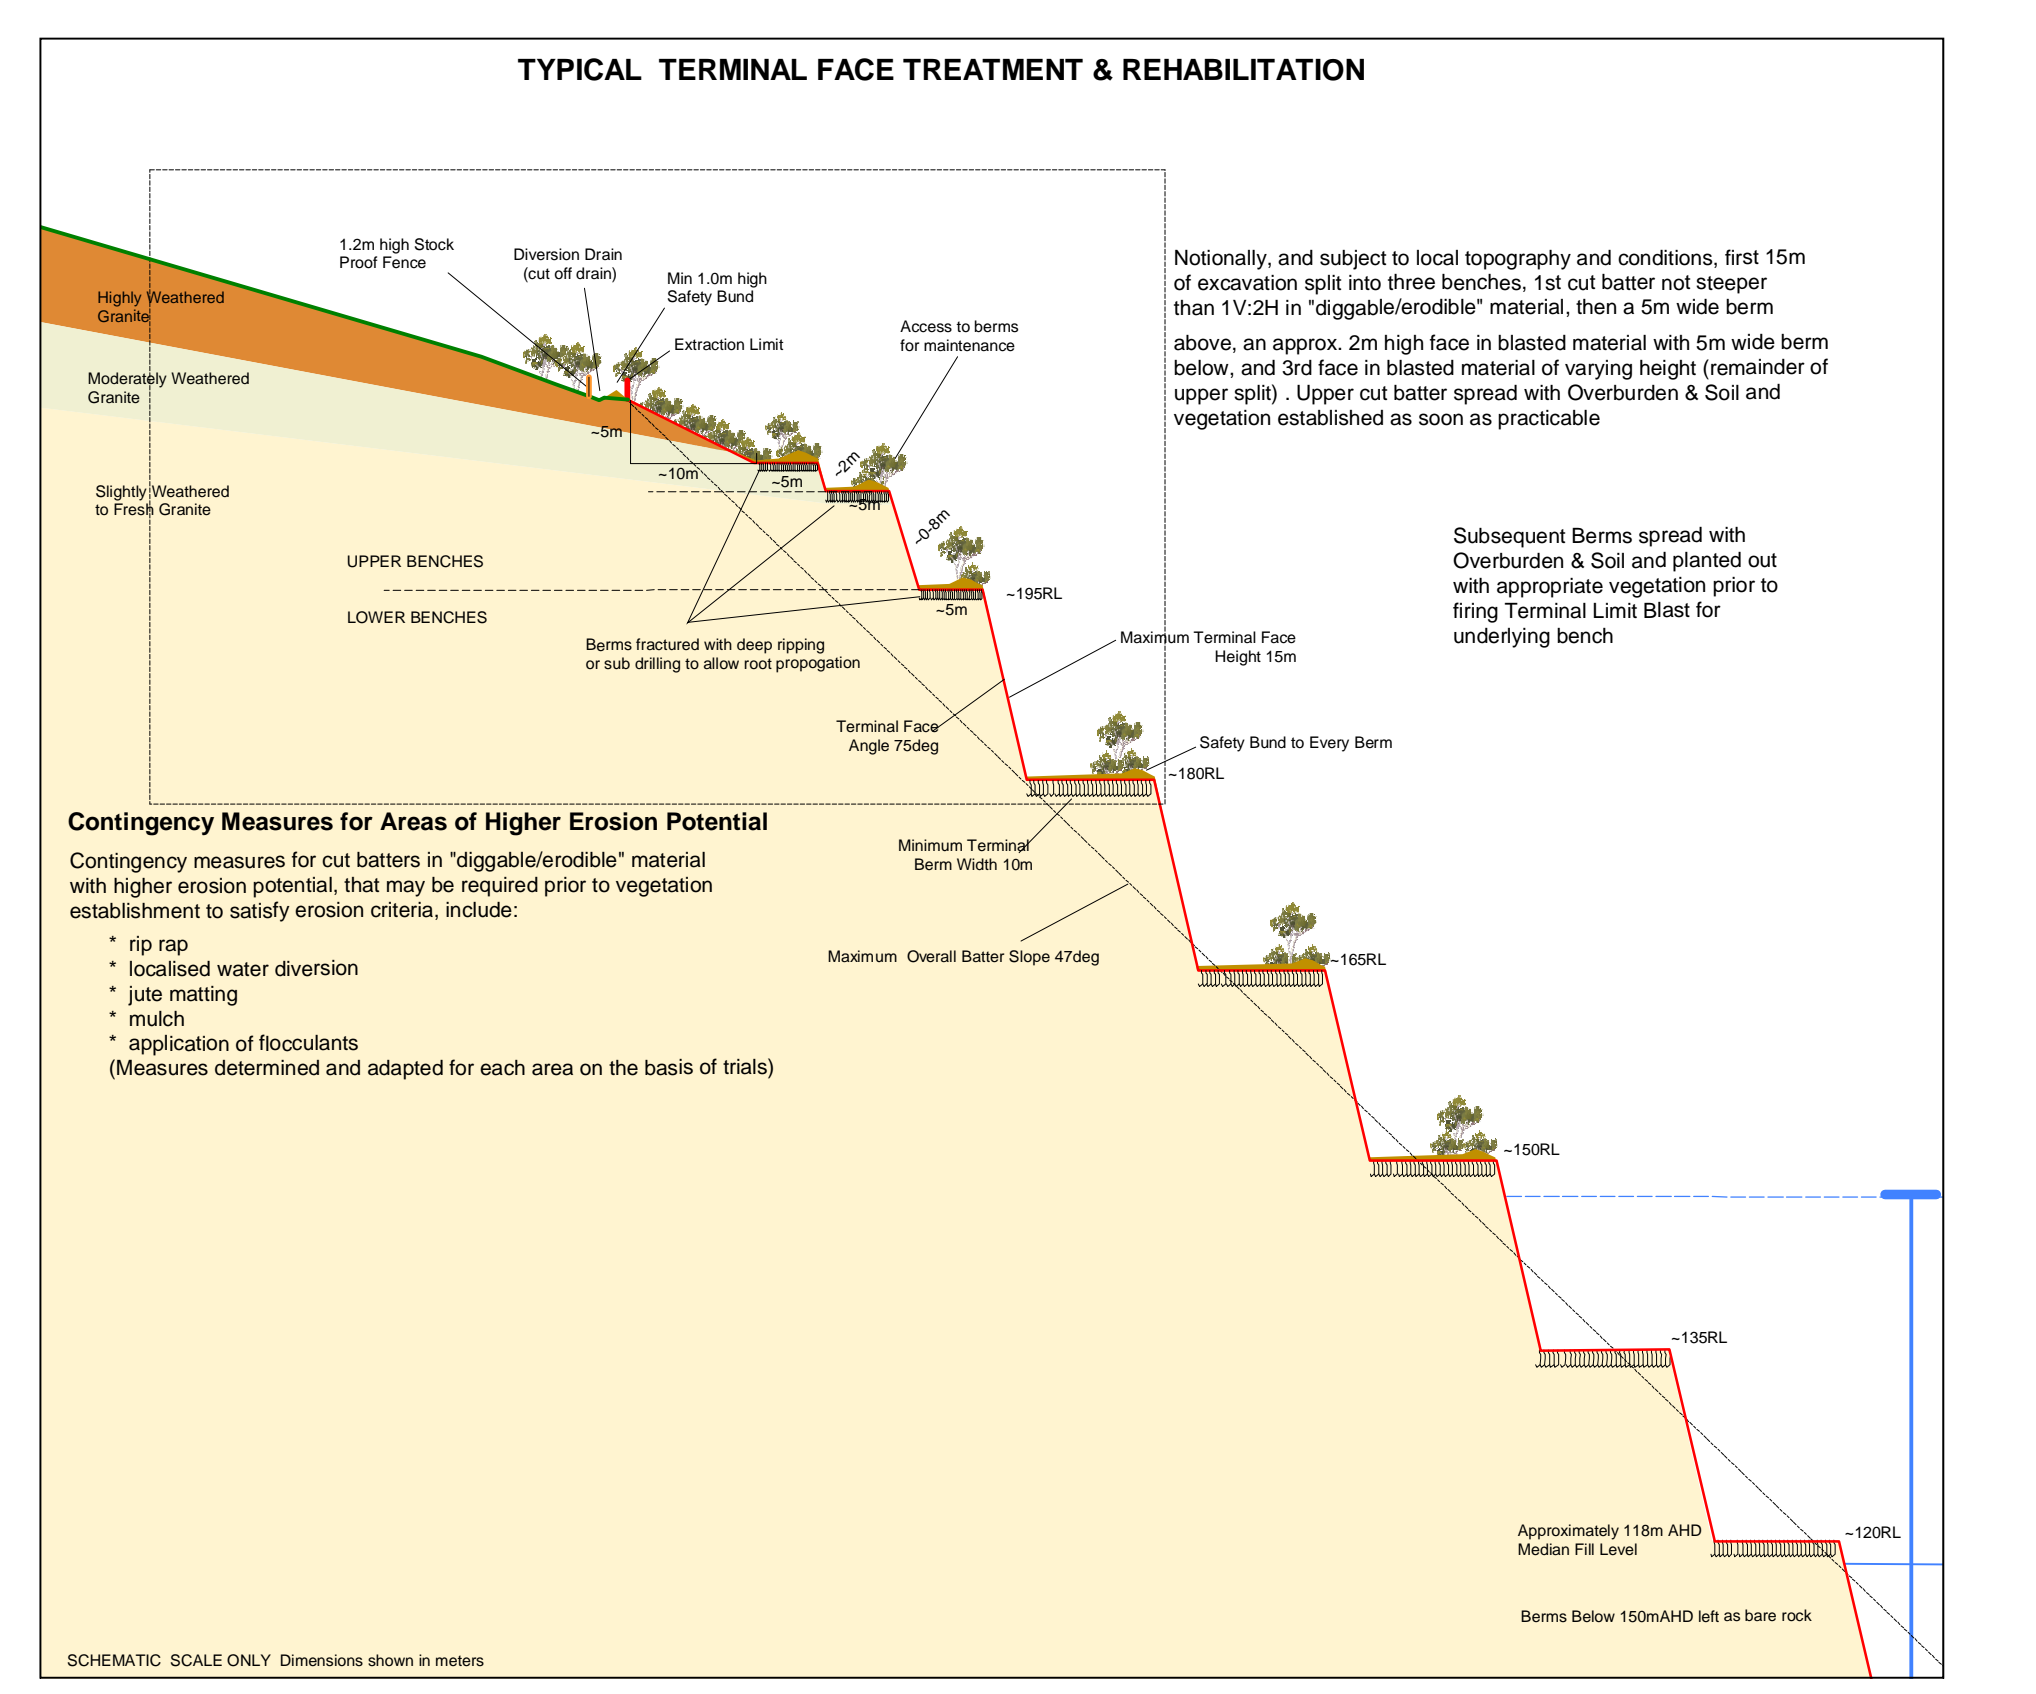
TYPICAL TERMINAL FACE TREATMENT & REHABILITATION

Highly Weathered Granite

Moderately Weathered Granite

Slightly Weathered to Fresh Granite

1.2m high Stock Proof Fence

Diversion Drain (cut off drain)

Min 1.0m high Safety Bund

Extraction Limit

Access to berms for maintenance

~5m

~10m

~5m

~2m

~5m

~0-8m

~5m

~195RL

UPPER BENCHES

LOWER BENCHES

Berms fractured with deep ripping or sub drilling to allow root propogation

Maximum Terminal Face Height 15m

Terminal Face Angle 75deg

Safety Bund to Every Berm

~180RL

Notionally, and subject to local topography and conditions, first 15m of excavation split into three benches, 1st cut batter not steeper than 1V:2H in "diggable/erodible" material, then a 5m wide berm above, an approx. 2m high face in blasted material with 5m wide berm below, and 3rd face in blasted material of varying height (remainder of upper split) . Upper cut batter spread with Overburden & Soil and vegetation established as soon as practicable

Subsequent Berms spread with Overburden & Soil and planted out with appropriate vegetation prior to firing Terminal Limit Blast for underlying bench

Contingency Measures for Areas of Higher Erosion Potential

Contingency measures for cut batters in "diggable/erodible" material with higher erosion potential, that may be required prior to vegetation establishment to satisfy erosion criteria, include:

* rip rap
* localised water diversion
* jute matting
* mulch
* application of flocculants
(Measures determined and adapted for each area on the basis of trials)

Minimum Terminal Berm Width 10m

Maximum Overall Batter Slope 47deg

~165RL

~150RL

~135RL

Approximately 118m AHD Median Fill Level

~120RL

Berms Below 150mAHD left as bare rock

SCHEMATIC SCALE ONLY Dimensions shown in meters